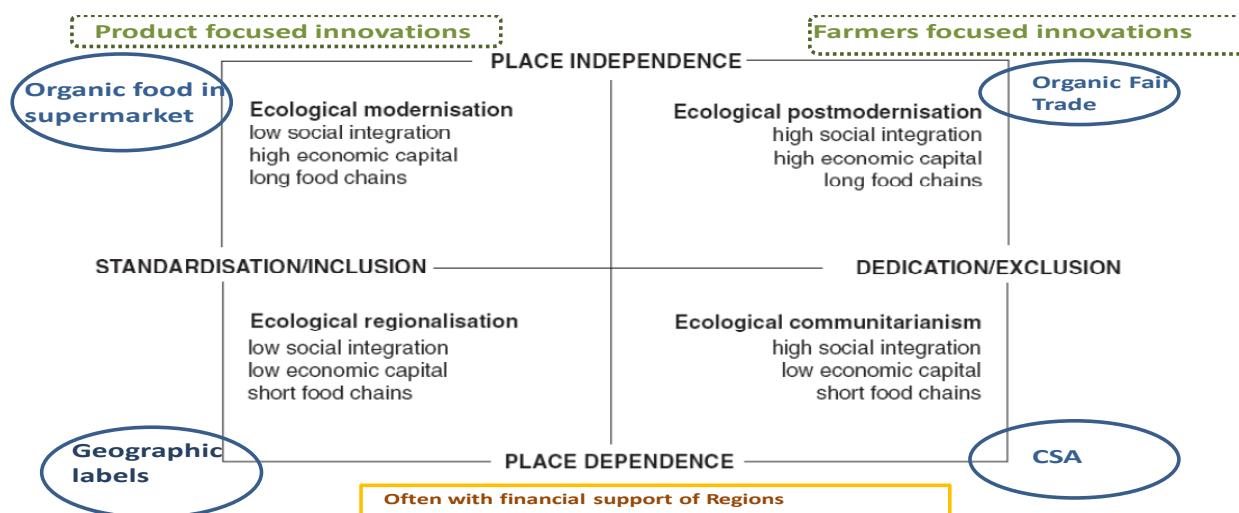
Product focused innovations

Farmers focused innovations

PLACE INDEPENDENCE

Organic food in supermarket

Ecological modernisation
low social integration
high economic capital
long food chains

Organic Fair Trade

Ecological postmodernisation
high social integration
high economic capital
long food chains

STANDARDISATION/INCLUSION

DEDICATION/EXCLUSION

Ecological regionalisation
low social integration
low economic capital
short food chains

Ecological communitarianism
high social integration
low economic capital
short food chains

Geographic labels

PLACE DEPENDENCE

CSA

Often with financial support of Regions